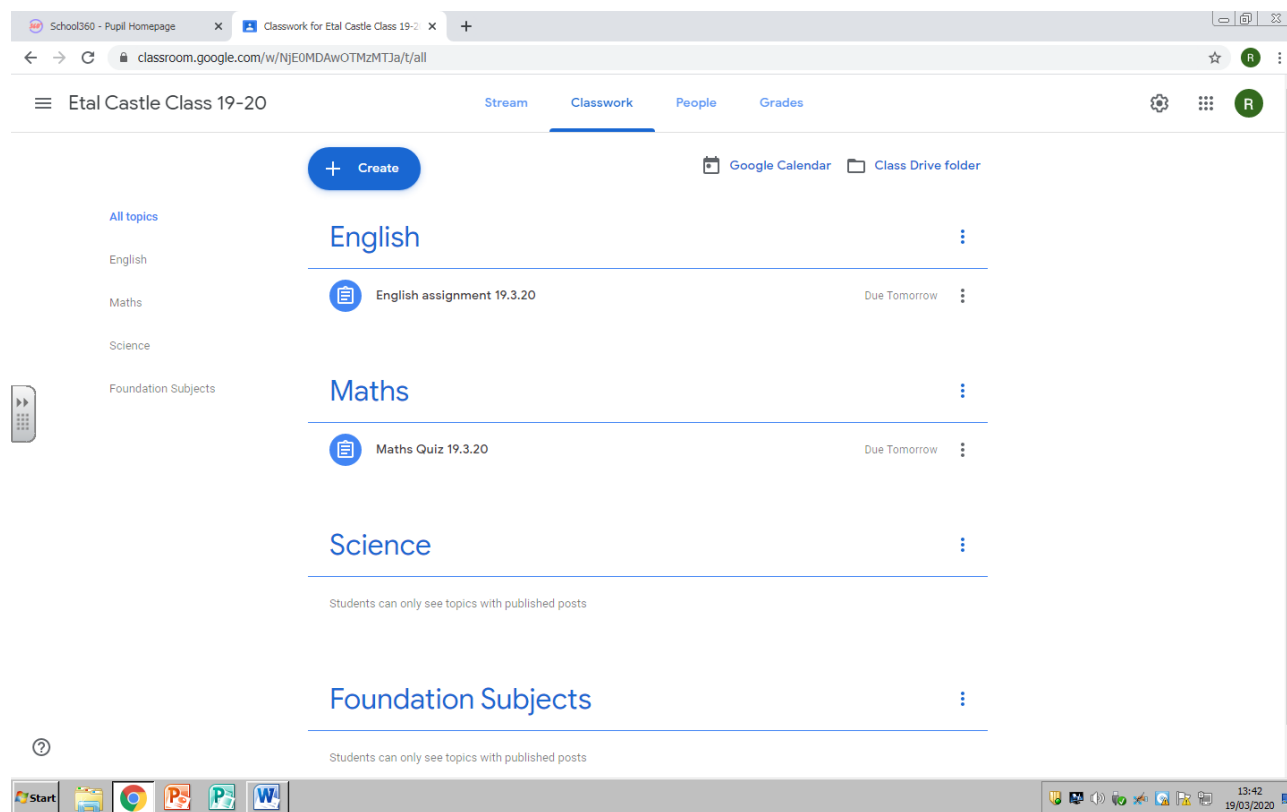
School360 - Pupil Homepage
Classwork for Etal Castle Class 19-2
classroom.google.com/w/NjE0MDAwOTMzMTJa/t/all

Etal Castle Class 19-20

Stream
Classwork
People
Grades

R

Create

Google Calendar
Class Drive folder

All topics
English
Maths
Science
Foundation Subjects

English

English assignment 19.3.20
Due Tomorrow

Maths

Maths Quiz 19.3.20
Due Tomorrow

Science

Students can only see topics with published posts

Foundation Subjects

Students can only see topics with published posts

Start

13:42
19/03/2020